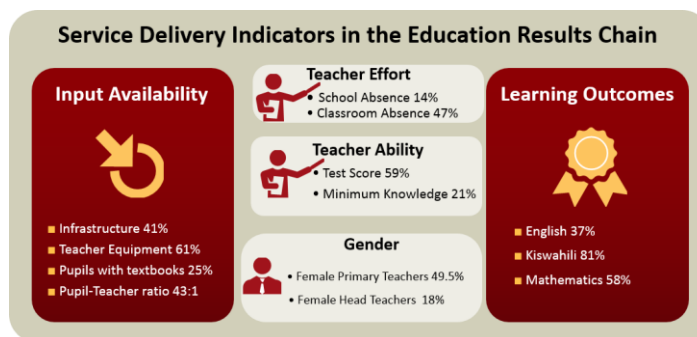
Service Delivery Indicators in the Education Results Chain

Input Availability

Infrastructure 41%
Teacher Equipment 61%
Pupils with textbooks 25%
Pupil-Teacher ratio 43:1

Teacher Effort
School Absence 14%
Classroom Absence 47%

Teacher Ability
Test Score 59%
Minimum Knowledge 21%

Gender
Female Primary Teachers 49.5%
Female Head Teachers 18%

Learning Outcomes

English 37%
Kiswahili 81%
Mathematics 58%